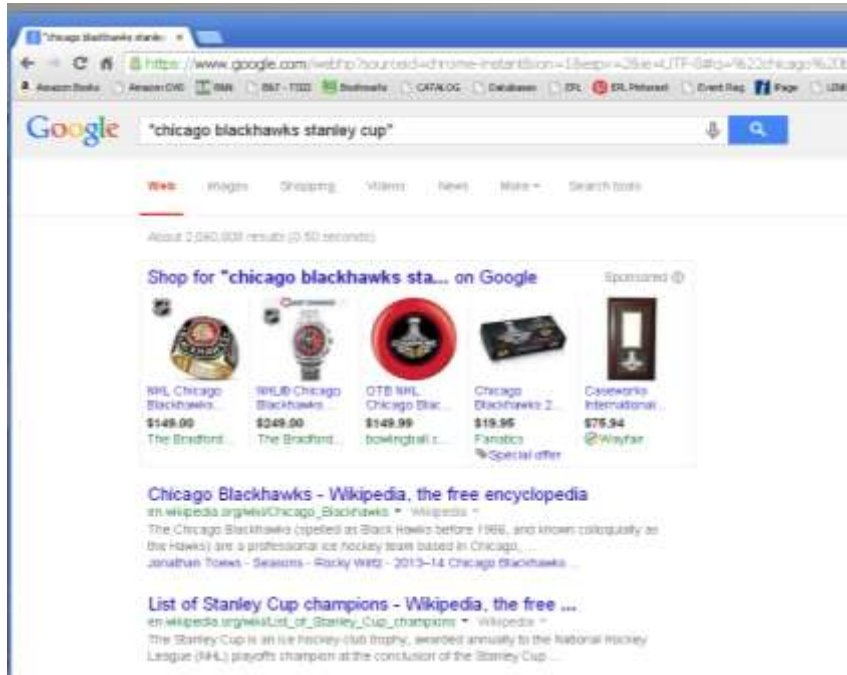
"chicago blackhawks stanl ×

https://www.google.com/webhp?sourceid=chrome-instant&ion=1&espv=2&ie=UTF-8#q=%22chicago%20

Amazon Books | Amazon DVD | RMN | BST - TODD | Bookmarks | CATALOG | Databases | ERL | ERL Pinterest | Event Reg | Page | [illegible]

Google

"chicago blackhawks stanley cup"

Web | Images | Shopping | Videos | News | More ▾ | Search tools

About 2,090,000 results (0.50 seconds)

Shop for "chicago blackhawks sta... on Google

Sponsored

NHL Chicago Blackhawks...
$149.00
The Bradford...

NHL® Chicago Blackhawks...
$249.00
The Bradford...

OTB NHL Chicago Blac...
$149.99
bowlingball.c...

Chicago Blackhawks 2...
$19.95
Fanatics
Special offer

Caseworks International...
$75.94
Wayfair

Chicago Blackhawks - Wikipedia, the free encyclopedia
en.wikipedia.org/wiki/Chicago_Blackhawks ▾ Wikipedia ▾
The Chicago Blackhawks (spelled as Black Hawks before 1986, and known colloquially as the Hawks) are a professional ice hockey team based in Chicago, ...
Jonathan Toews - Seasons - Rocky Wirtz - 2013–14 Chicago Blackhawks ...

List of Stanley Cup champions - Wikipedia, the free ...
en.wikipedia.org/wiki/List_of_Stanley_Cup_champions ▾ Wikipedia ▾
The Stanley Cup is an ice hockey club trophy, awarded annually to the National Hockey League (NHL) playoffs champion at the conclusion of the Stanley Cup ...